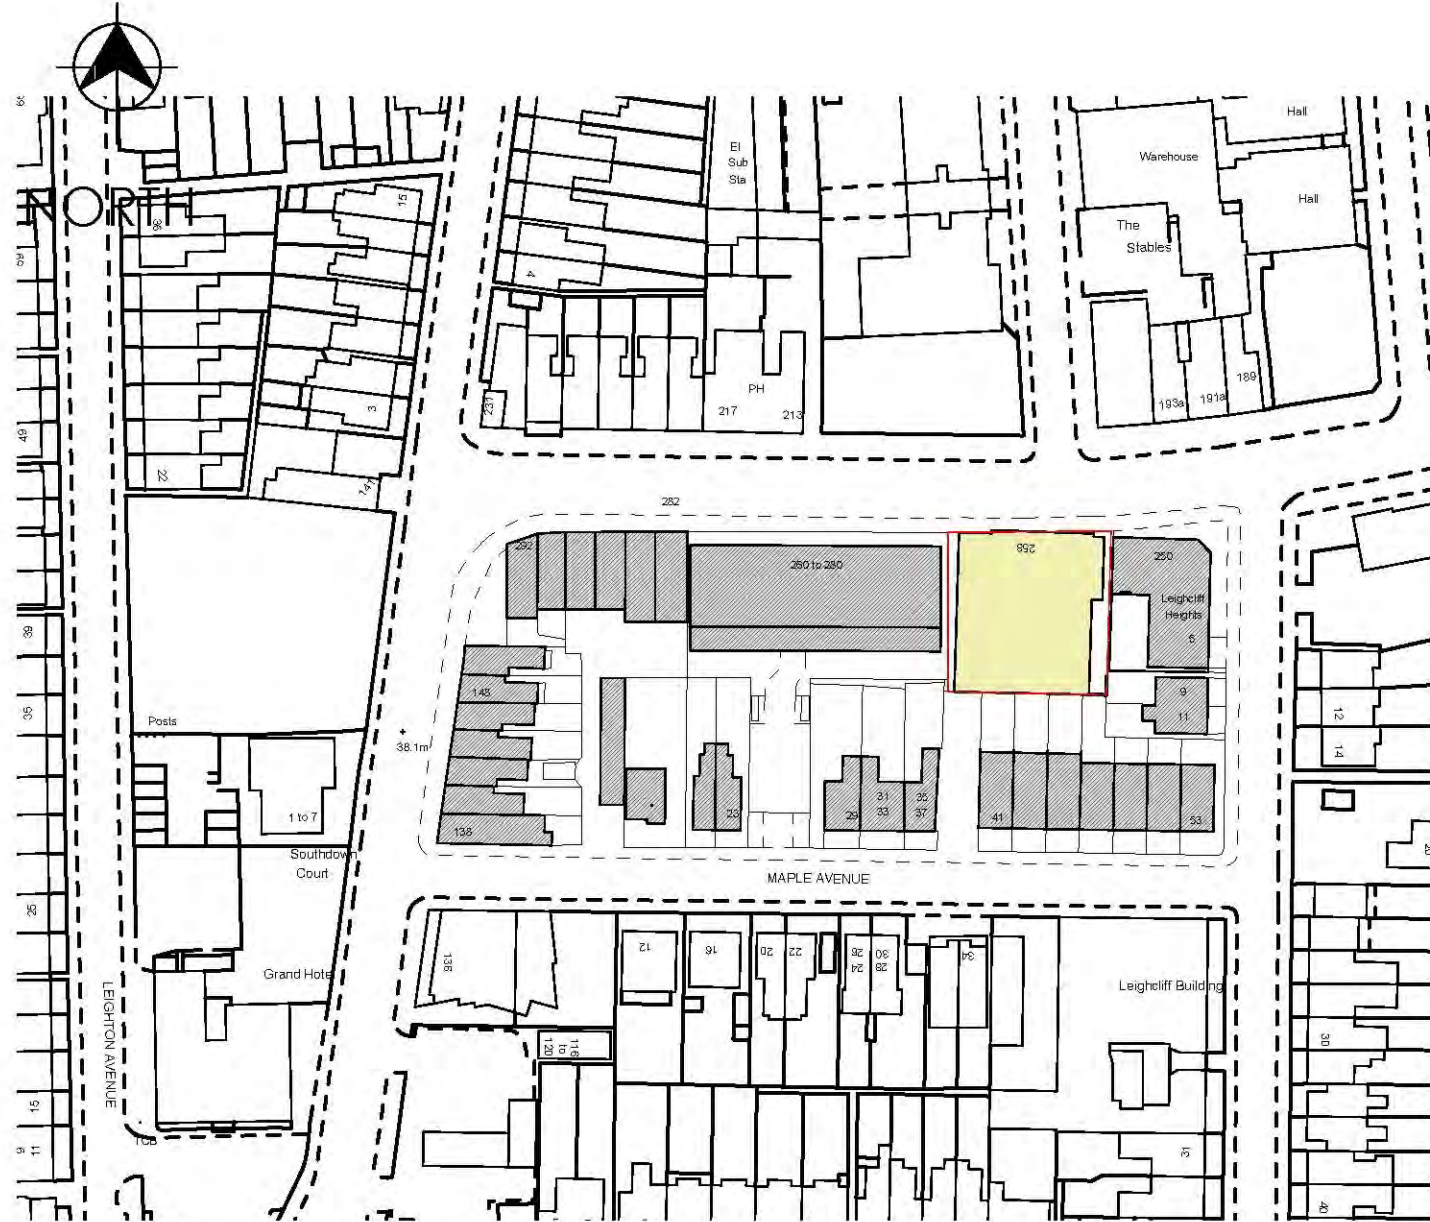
NORTH

El
Sub
Sta

Hall
Warehouse
Hall
The
Stables

36
15
4
231
PH
217
213
189
193a
191a
3
22
141
282
292
260 to 280
268
250
Leighcliff
Heights
5
9
11
143
138
23
29
31
33
35
37
41
53
Posts
38.1m
1 to 7
Southdown
Court
MAPLE AVENUE
12
14
136
12
16
20
22
26
24
28
30
34
Grand Hotel
Leighcliff Building
LEIGHTON AVENUE
116
to
120
30
31
40
49
39
35
25
15
9
11
TCB